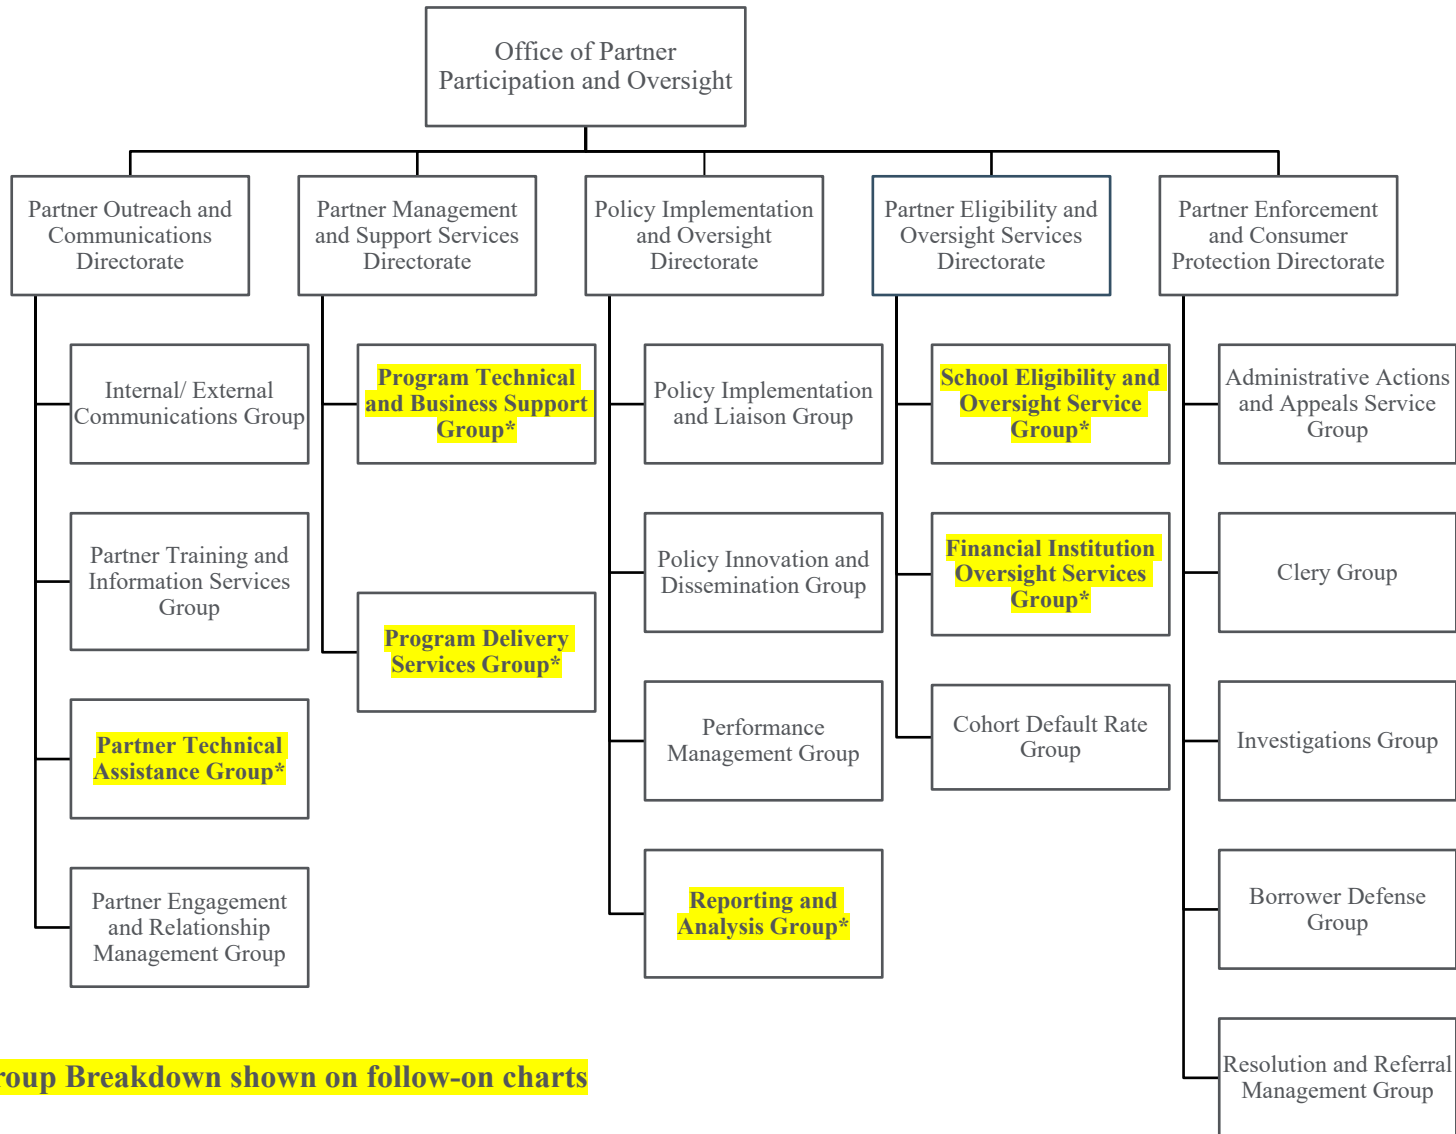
Office of Partner Participation and Oversight

Partner Outreach and Communications Directorate

Internal/ External Communications Group

Partner Training and Information Services Group

Partner Technical Assistance Group*

Partner Engagement and Relationship Management Group

Partner Management and Support Services Directorate

Program Technical and Business Support Group*

Program Delivery Services Group*

Policy Implementation and Oversight Directorate

Policy Implementation and Liaison Group

Policy Innovation and Dissemination Group

Performance Management Group

Reporting and Analysis Group*

Partner Eligibility and Oversight Services Directorate

School Eligibility and Oversight Service Group*

Financial Institution Oversight Services Group*

Cohort Default Rate Group

Partner Enforcement and Consumer Protection Directorate

Administrative Actions and Appeals Service Group

Clery Group

Investigations Group

Borrower Defense Group

Resolution and Referral Management Group

roup Breakdown shown on follow-on charts